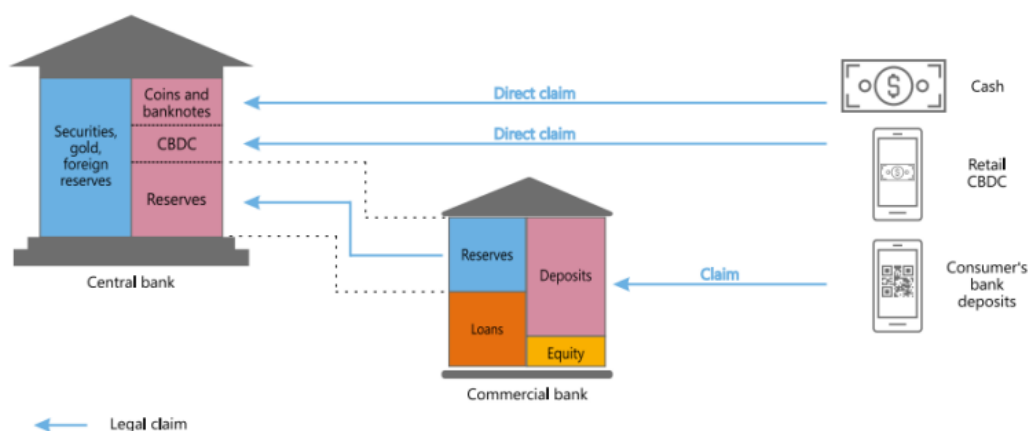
Securities, gold, foreign reserves

Coins and banknotes

CBDC

Reserves

Central bank

Direct claim

Direct claim

Cash

Retail CBDC

Reserves

Deposits

Loans

Equity

Commercial bank

Claim

Consumer's bank deposits

Legal claim